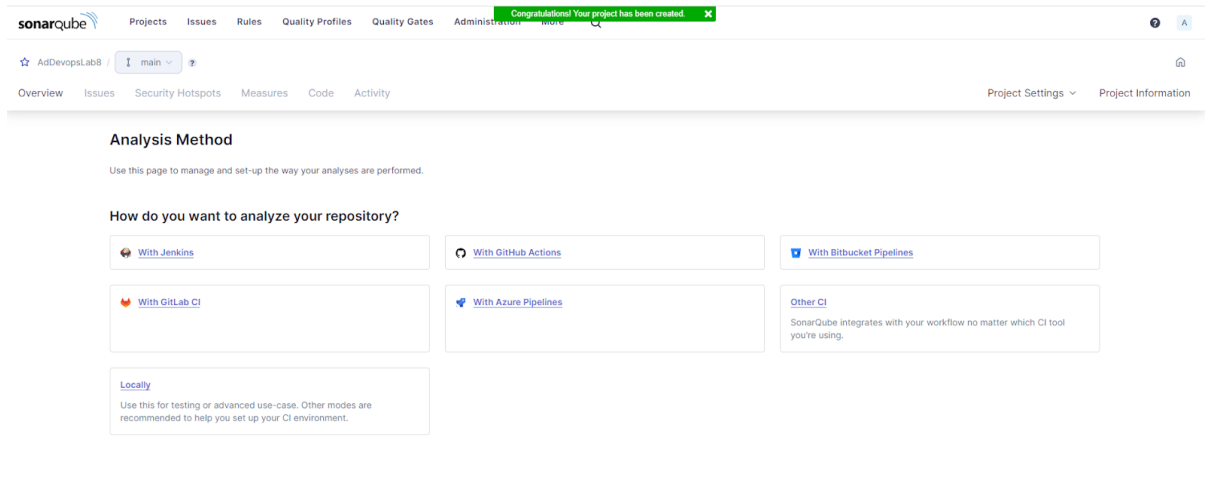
sonarqube Projects Issues Rules Quality Profiles Quality Gates Administration More

Congratulations! Your project has been created. ✕

A

AdDevopsLab8 / main ?

Overview Issues Security Hotspots Measures Code Activity

Project Settings Project Information

Analysis Method

Use this page to manage and set-up the way your analyses are performed.

How do you want to analyze your repository?

With Jenkins

With GitHub Actions

With Bitbucket Pipelines

With GitLab CI

With Azure Pipelines

Other CI

SonarQube integrates with your workflow no matter which CI tool you're using.

Locally

Use this for testing or advanced use-case. Other modes are recommended to help you set up your CI environment.